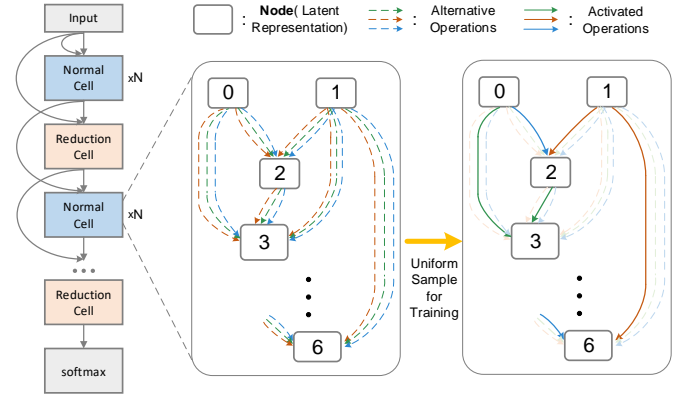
Input

Normal Cell

xN

Reduction Cell

Normal Cell

xN

...

Reduction Cell

softmax

: **Node**( Latent Representation)

: Alternative Operations

: Activated Operations

0

1

2

3

6

Uniform Sample for Training

0

1

2

3

6